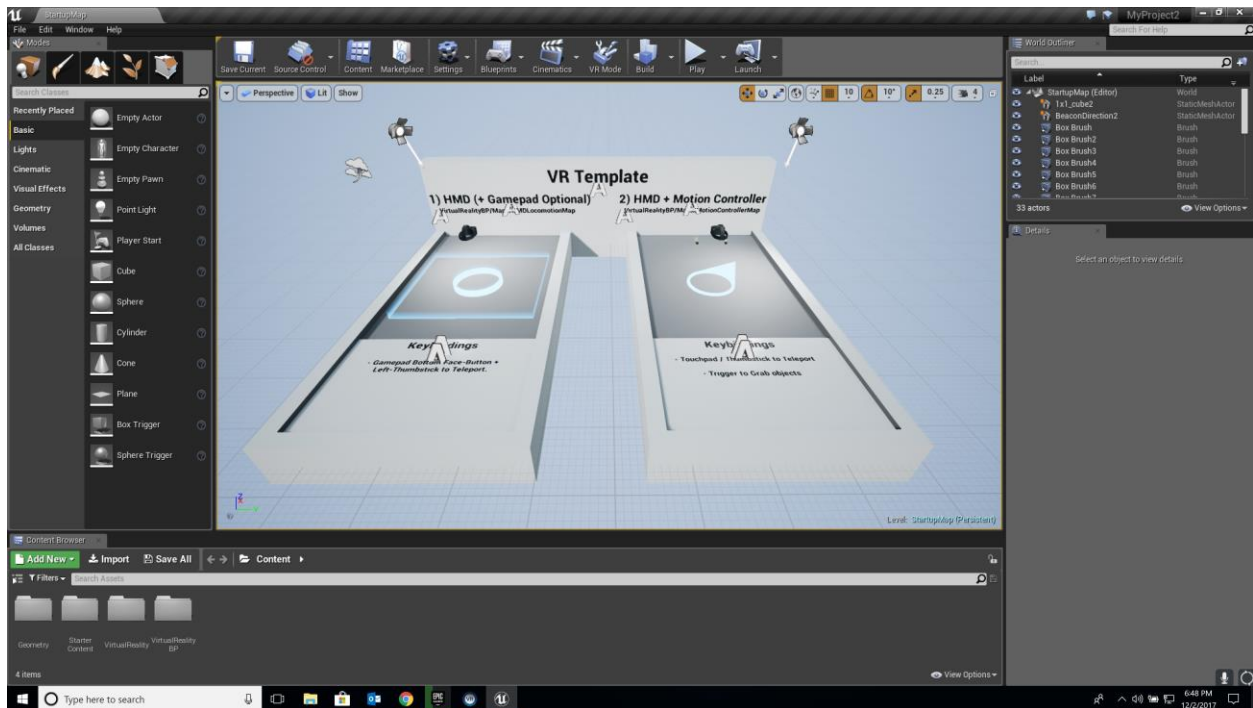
StartupMap
MyProject2
File Edit Window Help
Search For Help
Modes
Search Classes
Recently Placed
Basic
Lights
Cinematic
Visual Effects
Geometry
Volumes
All Classes
Empty Actor
Empty Character
Empty Pawn
Point Light
Player Start
Cube
Sphere
Cylinder
Cone
Plane
Box Trigger
Sphere Trigger
Save Current Source Control Content Marketplace Settings Blueprints Cinematics VR Mode Build Play Launch
Perspective Lit Show
10 10° 0.25 4
VR Template
1) HMD (+ Gamepad Optional)
VirtualRealityBP/Ma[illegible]MDLocomotionMap
2) HMD + Motion Controller
VirtualRealityBP/M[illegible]otionControllerMap
Key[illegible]dings
- Gamepad Bott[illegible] Face-Button + Left-Thumbstick to Teleport.
Keyb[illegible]ngs
- Touchpad / Th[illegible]stick to Teleport
- Trigger to Grab objects
Level: StartupMap (Persistent)
World Outliner
Search
Label Type
StartupMap (Editor) World
1x1_cube2 StaticMeshActor
BeaconDirection2 StaticMeshActor
Box Brush Brush
Box Brush2 Brush
Box Brush3 Brush
Box Brush4 Brush
Box Brush5 Brush
Box Brush6 Brush
33 actors
View Options
Details
Select an object to view details.
Content Browser
Add New Import Save All Content
Filters Search Assets
Geometry
Starter Content
VirtualReality
VirtualReality BP
4 items
View Options
Type here to search
6:48 PM
12/2/2017